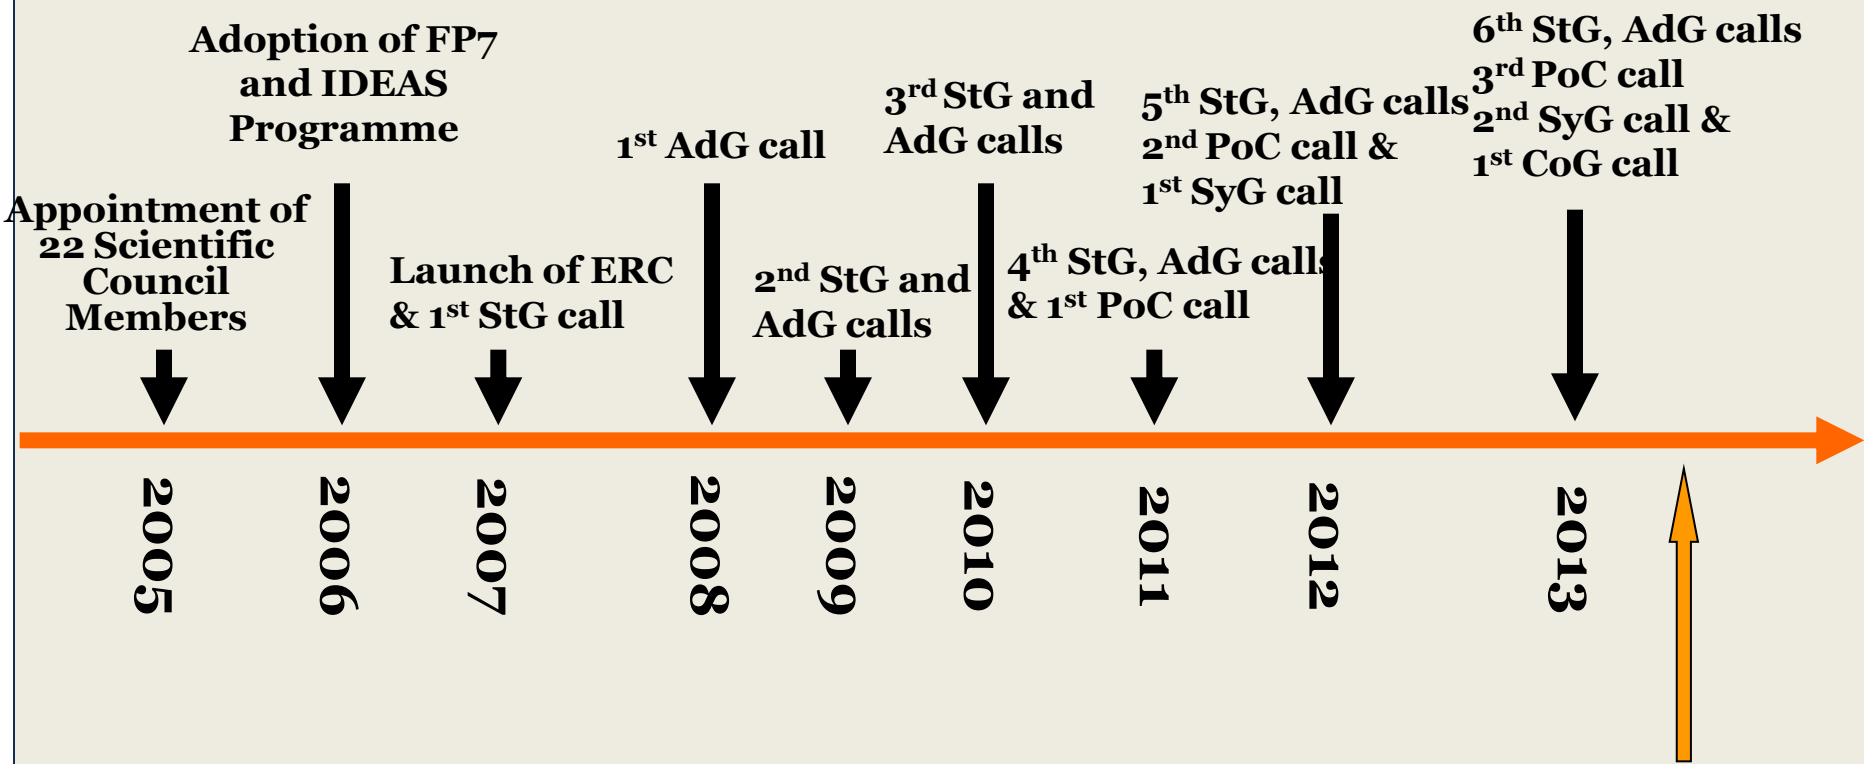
Appointment of 22 Scientific Council Members

Adoption of FP7 and IDEAS Programme

Launch of ERC & 1$^{st}$ StG call

1$^{st}$ AdG call

2$^{nd}$ StG and AdG calls

3$^{rd}$ StG and AdG calls

4$^{th}$ StG, AdG calls & 1$^{st}$ PoC call

5$^{th}$ StG, AdG calls 2$^{nd}$ PoC call & 1$^{st}$ SyG call

6$^{th}$ StG, AdG calls 3$^{rd}$ PoC call 2$^{nd}$ SyG call & 1$^{st}$ CoG call

2005

2006

2007

2008

2009

2010

2011

2012

2013